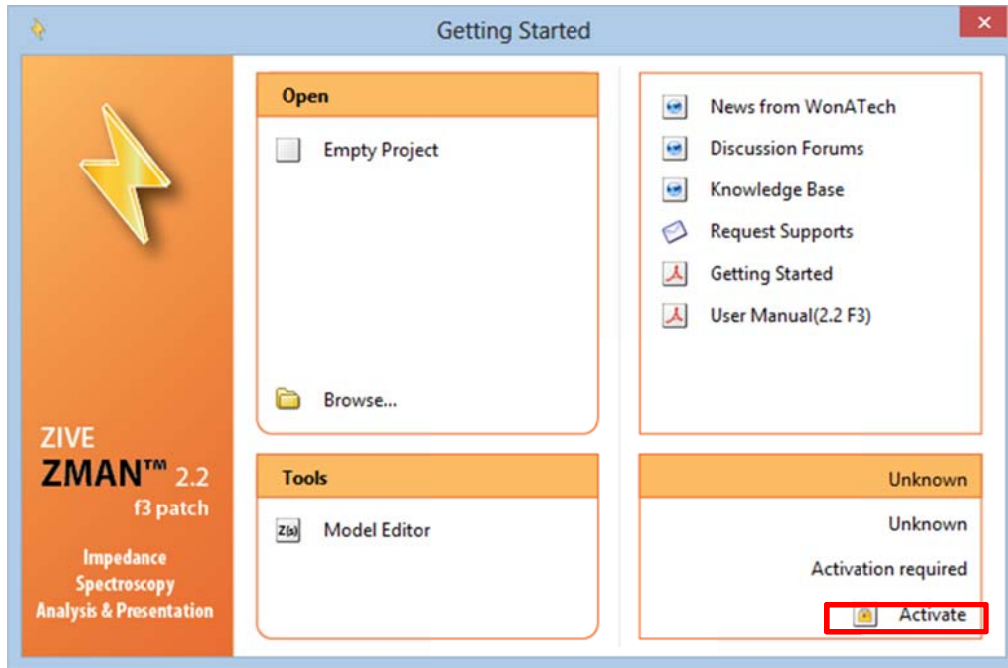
Getting Started

ZIVE
ZMAN™ 2.2
f3 patch

Impedance
Spectroscopy
Analysis & Presentation

Open

Empty Project

Browse...

Tools

Z(s) Model Editor

News from WonATech
Discussion Forums
Knowledge Base
Request Supports
Getting Started
User Manual(2.2 F3)

Unknown

Unknown
Activation required
Activate